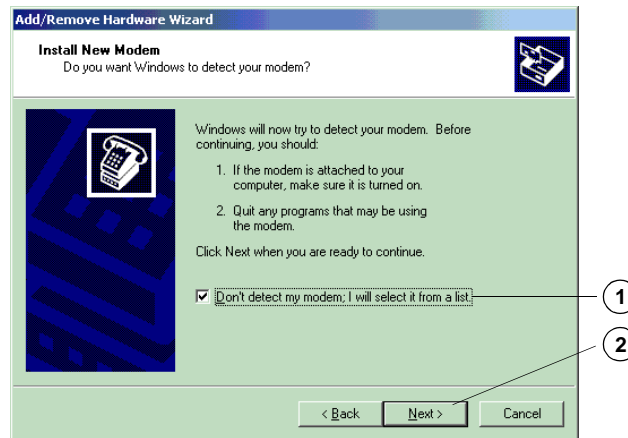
Add/Remove Hardware Wizard

Install New Modem
Do you want Windows to detect your modem?

Windows will now try to detect your modem. Before continuing, you should:

1. If the modem is attached to your computer, make sure it is turned on.

2. Quit any programs that may be using the modem.

Click Next when you are ready to continue.

☑ Don't detect my modem; I will select it from a list.

1

2

< Back Next > Cancel